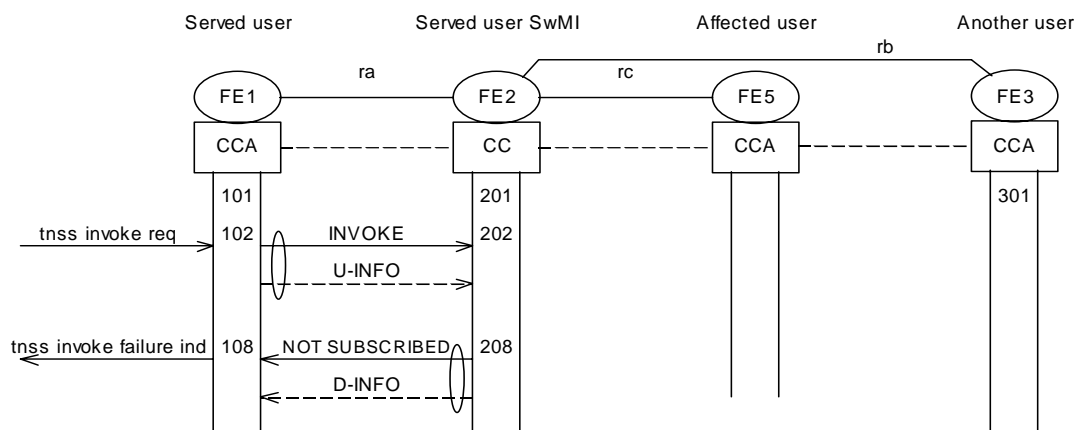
Served user

Served user SwMI

Affected user

Another user

rb

ra

rc

FE1

FE2

FE5

FE3

CCA

CC

CCA

CCA

101

201

301

tnss invoke req

102

INVOKE

202

U-INFO

tnss invoke failure ind

108

NOT SUBSCRIBED

208

D-INFO